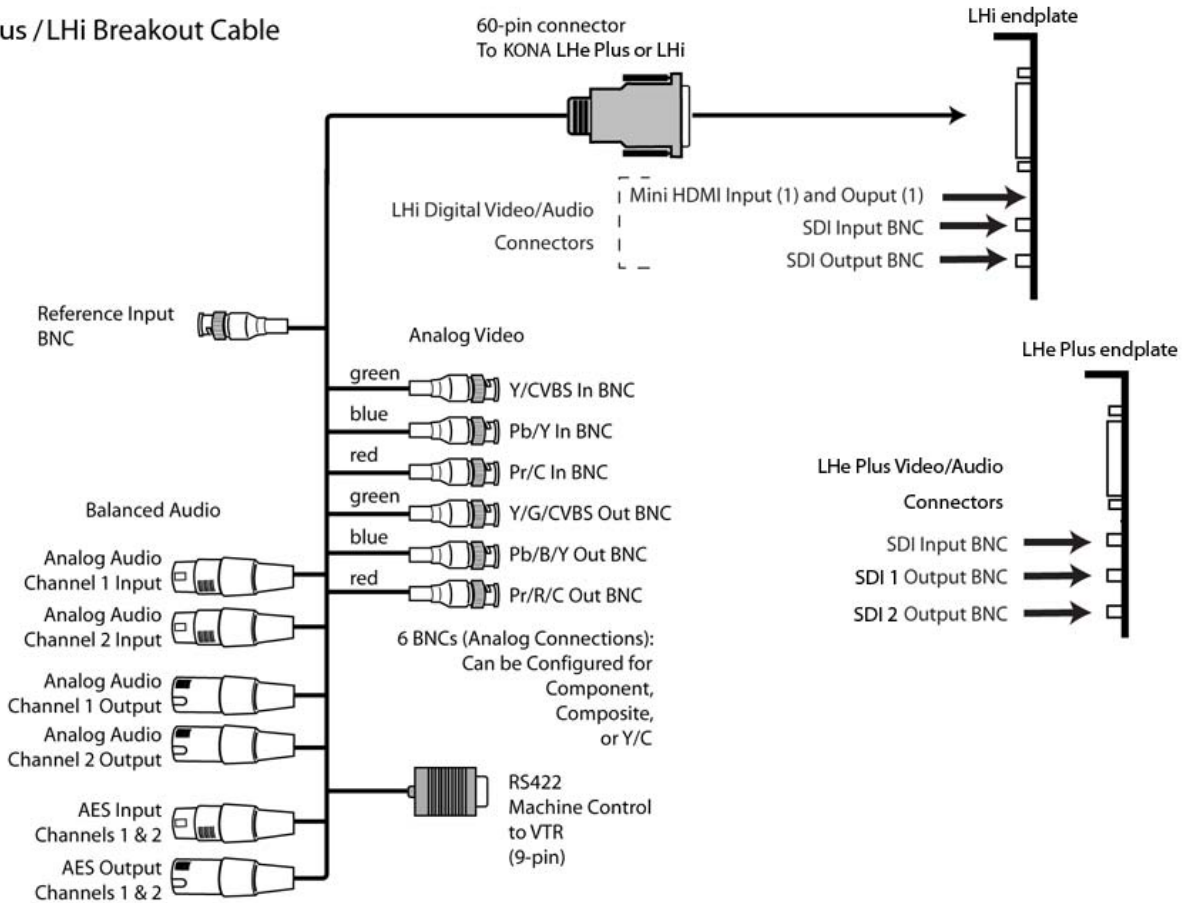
us / LHi Breakout Cable

60-pin connector
To KONA LHe Plus or LHi

LHi endplate

LHi Digital Video/Audio Connectors

Mini HDMI Input (1) and Ouput (1)
SDI Input BNC
SDI Output BNC

Reference Input BNC

Analog Video

green Y/CVBS In BNC
blue Pb/Y In BNC
red Pr/C In BNC
green Y/G/CVBS Out BNC
blue Pb/B/Y Out BNC
red Pr/R/C Out BNC

LHe Plus endplate

LHe Plus Video/Audio Connectors

SDI Input BNC
SDI 1 Output BNC
SDI 2 Output BNC

Balanced Audio

Analog Audio Channel 1 Input
Analog Audio Channel 2 Input
Analog Audio Channel 1 Output
Analog Audio Channel 2 Output
AES Input Channels 1 & 2
AES Output Channels 1 & 2

6 BNCs (Analog Connections): Can be Configured for Component, Composite, or Y/C

RS422 Machine Control to VTR (9-pin)